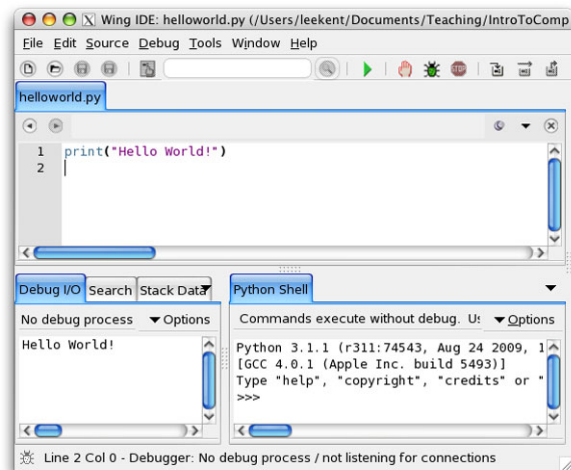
Wing IDE: helloworld.py (/Users/leekent/Documents/Teaching/IntroToComp

File Edit Source Debug Tools Window Help

helloworld.py

1 print("Hello World!")
2

Debug I/O Search Stack Data

No debug process ▾ Options

Hello World!

Python Shell

Commands execute without debug. Us ▾ Options

Python 3.1.1 (r311:74543, Aug 24 2009, 1
[GCC 4.0.1 (Apple Inc. build 5493)]
Type "help", "copyright", "credits" or "
>>>

Line 2 Col 0 - Debugger: No debug process / not listening for connections